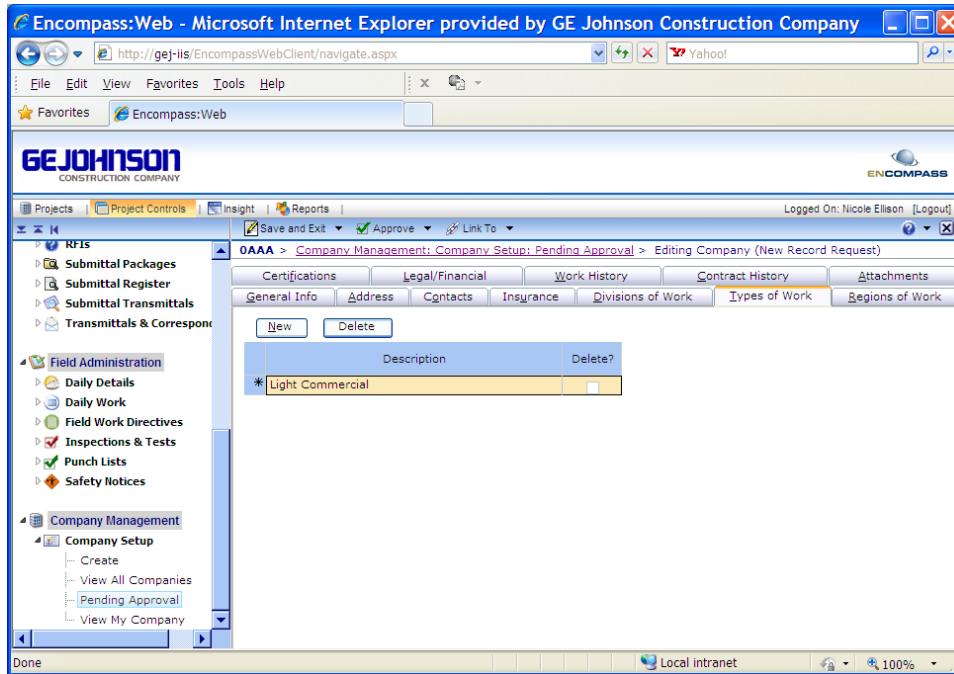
Encompass:Web - Microsoft Internet Explorer provided by GE Johnson Construction Company

http://gej-iis/EncompassWebClient/navigate.aspx

Yahoo!

File Edit View Favorites Tools Help

Favorites

Encompass:Web

GEJOHNSON CONSTRUCTION COMPANY

ENCOMPASS

Projects | Project Controls | Insight | Reports |

Logged On: Nicole Ellison [Logout]

Save and Exit | Approve | Link To

0AAA > Company Management: Company Setup: Pending Approval > Editing Company (New Record Request)

RFIs
Submittal Packages
Submittal Register
Submittal Transmittals
Transmittals & Correspond

Field Administration
Daily Details
Daily Work
Field Work Directives
Inspections & Tests
Punch Lists
Safety Notices

Company Management
Company Setup
Create
View All Companies
Pending Approval
View My Company

Certifications | Legal/Financial | Work History | Contract History | Attachments

General Info | Address | Contacts | Insurance | Divisions of Work | Types of Work | Regions of Work

New | Delete

| | Description | Delete? |
|---|---|---|
| * | Light Commercial | |

Done

Local intranet

100%